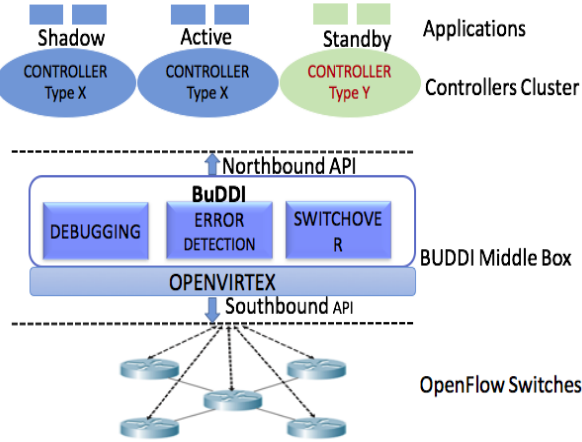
Shadow

Active

Standby

Applications

CONTROLLER Type X

CONTROLLER Type X

CONTROLLER Type Y

Controllers Cluster

Northbound API

BuDDI

DEBUGGING

ERROR DETECTION

SWITCHOVE R

BUDDI Middle Box

OPENVIRTEX

Southbound API

OpenFlow Switches